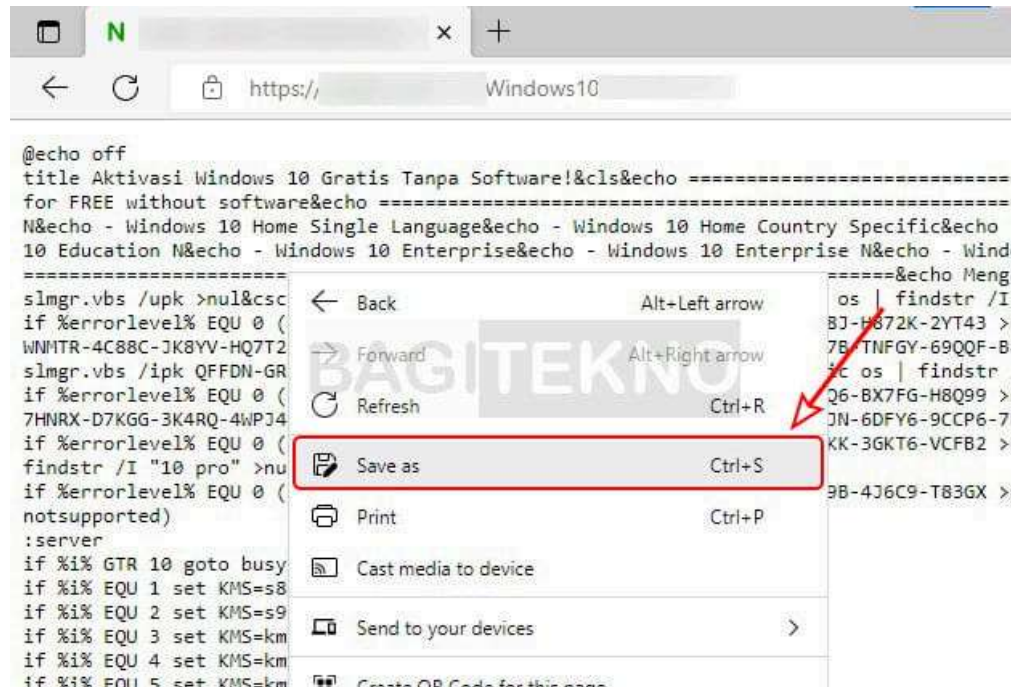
N ×

https:// Windows10

@echo off
title Aktivasi Windows 10 Gratis Tanpa Software!&cls&echo ================================
for FREE without software&echo ================================
N&echo - Windows 10 Home Single Language&echo - Windows 10 Home Country Specific&echo
10 Education N&echo - Windows 10 Enterprise&echo - Windows 10 Enterprise N&echo - Wind
====================== ======&echo Meng
slmgr.vbs /upk >nul&csc os | findstr /I
if %errorlevel% EQU 0 ( BJ-H872K-2YT43 >
WNMTR-4C88C-JK8YV-HQ7T2 7B-TNFGY-69QQF-B
slmgr.vbs /ipk QFFDN-GR ic os | findstr
if %errorlevel% EQU 0 ( Q6-BX7FG-H8Q99 >
7HNRX-D7KGG-3K4RQ-4WPJ4 JN-6DFY6-9CCP6-7
if %errorlevel% EQU 0 ( KK-3GKT6-VCFB2 >
findstr /I "10 pro" >nu
if %errorlevel% EQU 0 ( 9B-4J6C9-T83GX >
notsupported)
:server
if %i% GTR 10 goto busy
if %i% EQU 1 set KMS=s8
if %i% EQU 2 set KMS=s9
if %i% EQU 3 set KMS=km
if %i% EQU 4 set KMS=km
if %i% EQU 5 set KMS=km

Back Alt+Left arrow
Forward Alt+Right arrow
Refresh Ctrl+R
Save as Ctrl+S
Print Ctrl+P
Cast media to device
Send to your devices
Create QR Code for this page

BAGITEKNO